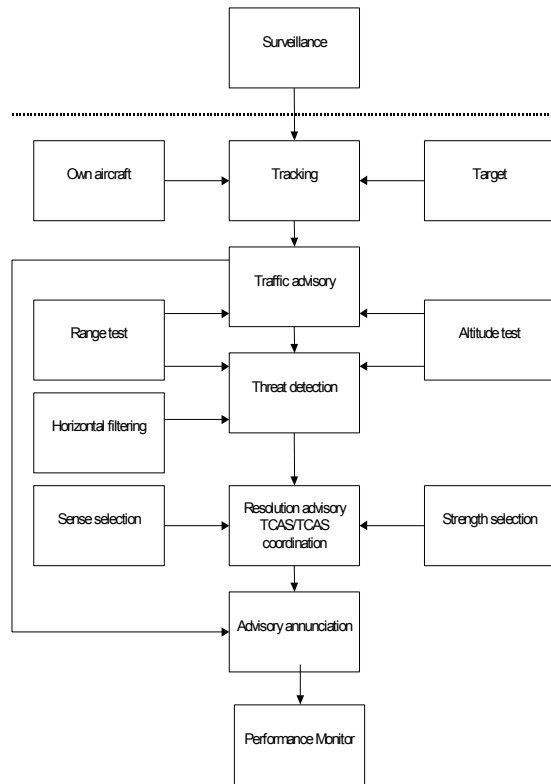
Surveillance

Own aircraft

Tracking

Target

Traffic advisory

Range test

Altitude test

Threat detection

Horizontal filtering

Sense selection

Resolution advisory TCAS/TCAS coordination

Strength selection

Advisory annunciation

Performance Monitor